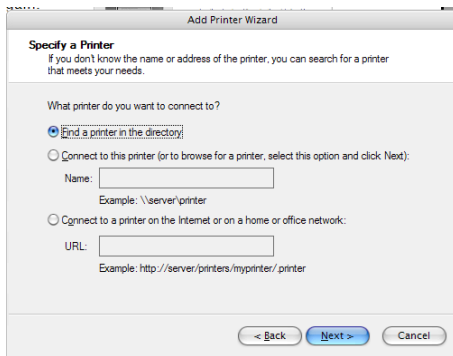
Add Printer Wizard

Specify a Printer
If you don't know the name or address of the printer, you can search for a printer that meets your needs.

What printer do you want to connect to?

Find a printer in the directory

Connect to this printer (or to browse for a printer, select this option and click Next):

Name:

Example: \\server\printer

Connect to a printer on the Internet or on a home or office network:

URL:

Example: http://server/printers/myprinter/.printer

< Back
Next >
Cancel